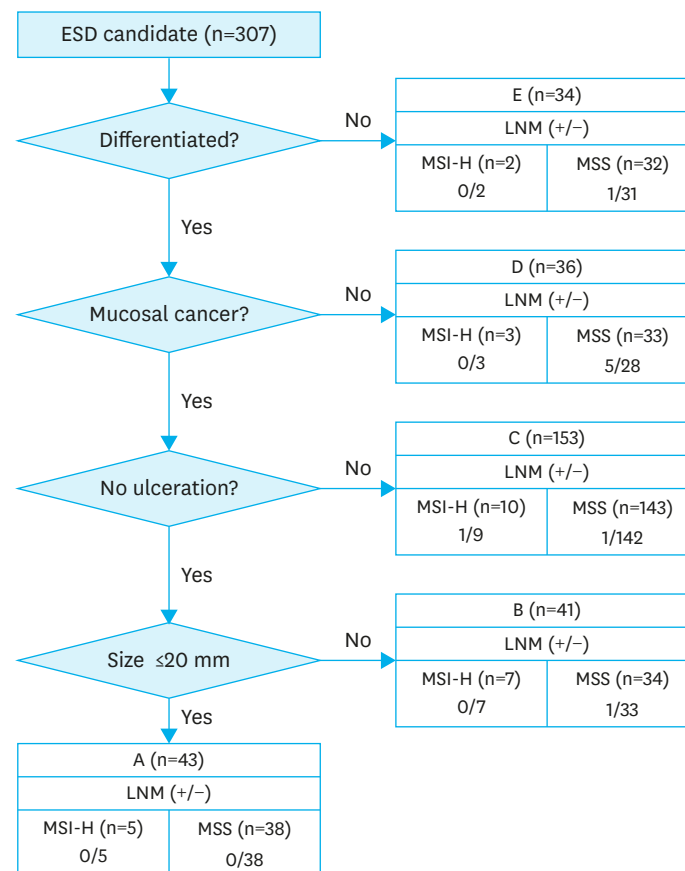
ESD candidate (n=307)

Differentiated?

No

| E (n=34) | |
|---|---|
| LNM (+/−) | |
| MSI-H (n=2) 0/2 | MSS (n=32) 1/31 |

Yes

Mucosal cancer?

No

| D (n=36) | |
|---|---|
| LNM (+/−) | |
| MSI-H (n=3) 0/3 | MSS (n=33) 5/28 |

Yes

No ulceration?

No

| C (n=153) | |
|---|---|
| LNM (+/−) | |
| MSI-H (n=10) 1/9 | MSS (n=143) 1/142 |

Yes

Size ≤20 mm

No

| B (n=41) | |
|---|---|
| LNM (+/−) | |
| MSI-H (n=7) 0/7 | MSS (n=34) 1/33 |

Yes

| A (n=43) | |
|---|---|
| LNM (+/−) | |
| MSI-H (n=5) 0/5 | MSS (n=38) 0/38 |